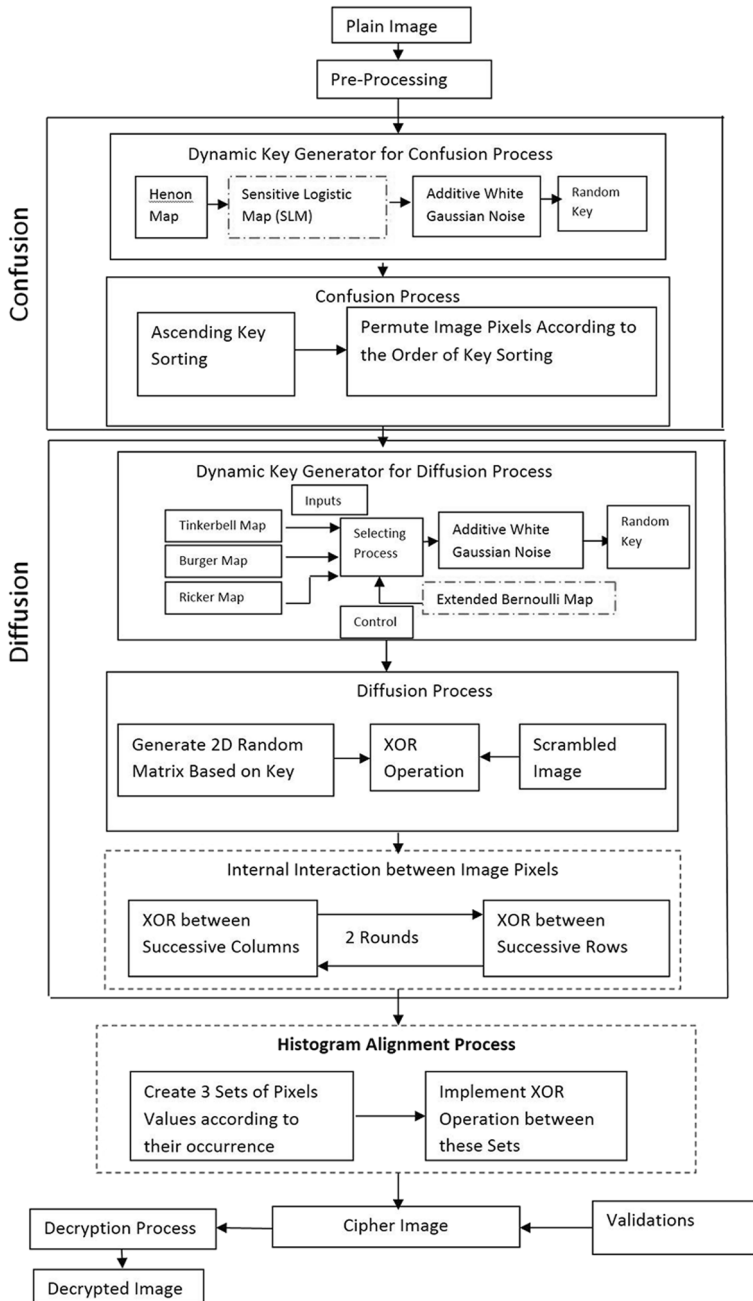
Plain Image

Pre-Processing

Confusion

Dynamic Key Generator for Confusion Process

Henon Map

Sensitive Logistic Map (SLM)

Additive White Gaussian Noise

Random Key

Confusion Process

Ascending Key Sorting

Permute Image Pixels According to the Order of Key Sorting

Diffusion

Dynamic Key Generator for Diffusion Process

Inputs

Tinkerbell Map

Burger Map

Ricker Map

Selecting Process

Additive White Gaussian Noise

Random Key

Extended Bernoulli Map

Control

Diffusion Process

Generate 2D Random Matrix Based on Key

XOR Operation

Scrambled Image

Internal Interaction between Image Pixels

XOR between Successive Columns

2 Rounds

XOR between Successive Rows

Histogram Alignment Process

Create 3 Sets of Pixels Values according to their occurrence

Implement XOR Operation between these Sets

Decryption Process

Cipher Image

Validations

Decrypted Image